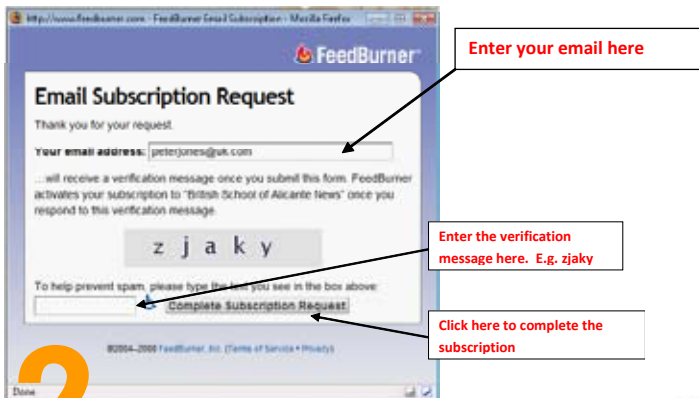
http://www.feedburner.com - FeedBurner Email Subscription - Mozilla Firefox

FeedBurner

Enter your email here

Email Subscription Request

Thank you for your request.

Your email address: peterjones@uk.com

...will receive a verification message once you submit this form. FeedBurner activates your subscription to "British School of Alicante News" once you respond to this verification message.

z j a k y

Enter the verification message here. E.g. zjaky

To help prevent spam, please type the text you see in the box above:

Complete Subscription Request

Click here to complete the subscription

©2004–2008 FeedBurner, Inc. (Terms of Service • Privacy)

Done

2